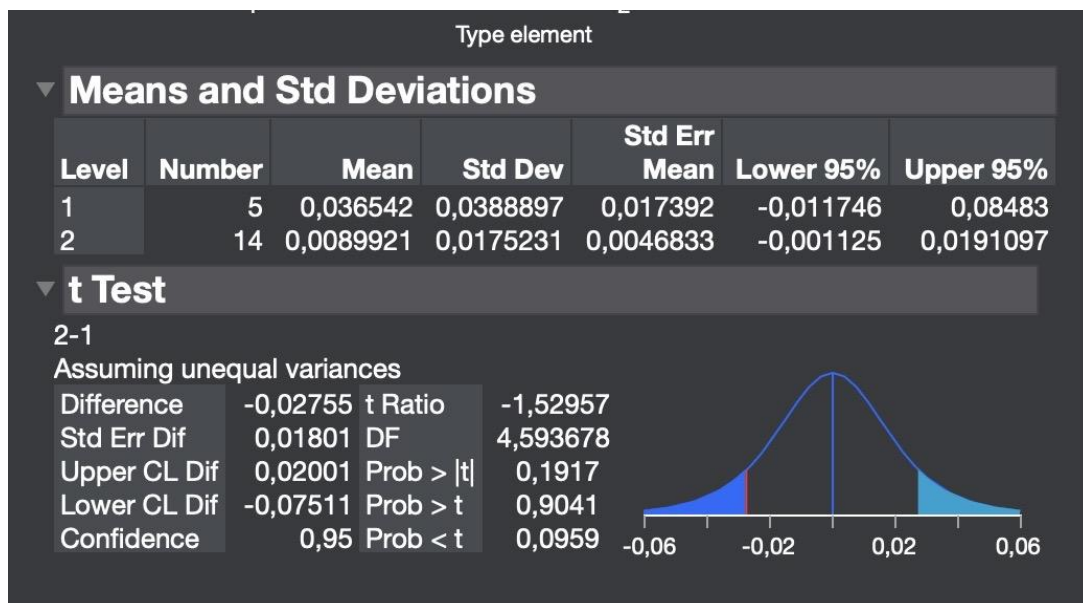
Type element

Means and Std Deviations

| Level | Number | Mean | Std Dev | Std Err Mean | Lower 95% | Upper 95% |
|---|---|---|---|---|---|---|
| 1 | 5 | 0,036542 | 0,0388897 | 0,017392 | -0,011746 | 0,08483 |
| 2 | 14 | 0,0089921 | 0,0175231 | 0,0046833 | -0,001125 | 0,0191097 |

t Test

2-1

Assuming unequal variances

| | | | |
|---|---|---|---|
| Difference | -0,02755 | t Ratio | -1,52957 |
| Std Err Dif | 0,01801 | DF | 4,593678 |
| Upper CL Dif | 0,02001 | Prob > \|t\| | 0,1917 |
| Lower CL Dif | -0,07511 | Prob > t | 0,9041 |
| Confidence | 0,95 | Prob < t | 0,0959 |

-0,06 -0,02 0,02 0,06